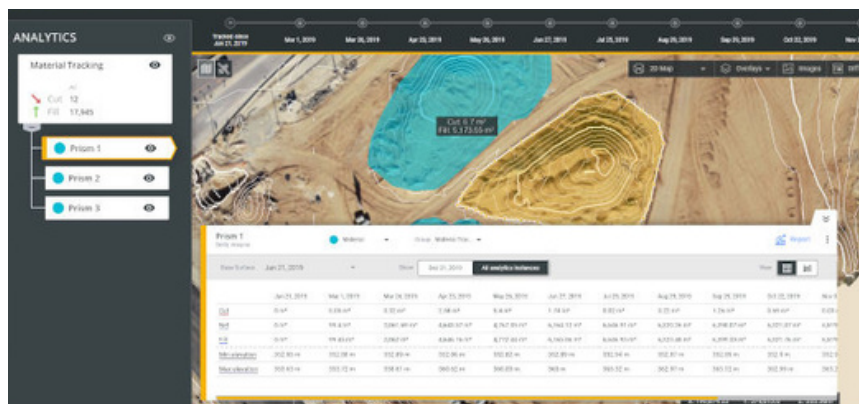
ANALYTICS

Material Tracking

Cut 12
Fill 17,945

Prism 1
Prism 2
Prism 3

Tracked since Jan 21, 2019
Mar 1, 2019
Mar 26, 2019
Apr 23, 2019
May 26, 2019
Jun 27, 2019
Jul 25, 2019
Aug 26, 2019
Sep 25, 2019
Oct 22, 2019

2D Map
Overlays
Images

Cut: 6.7 m³
Fill: 5,173.55 m³

Prism 1

Report

Base Surface Jan 21, 2019

Show
All analytics instances

| | Jan 21, 2019 | Mar 1, 2019 | Mar 26, 2019 | Apr 23, 2019 | May 26, 2019 | Jun 27, 2019 | Jul 25, 2019 | Aug 26, 2019 | Sep 25, 2019 | Oct 22, 2019 |
|---|---|---|---|---|---|---|---|---|---|---|
| Cut | 0 m³ | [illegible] | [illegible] | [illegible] | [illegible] | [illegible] | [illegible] | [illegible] | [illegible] | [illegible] |
| Net | 0 m³ | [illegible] | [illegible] | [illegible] | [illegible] | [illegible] | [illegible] | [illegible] | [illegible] | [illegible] |
| Fill | 0 m³ | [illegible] | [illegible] | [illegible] | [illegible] | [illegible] | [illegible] | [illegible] | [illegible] | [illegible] |
| Min elevation | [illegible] | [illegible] | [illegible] | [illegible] | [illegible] | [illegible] | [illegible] | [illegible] | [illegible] | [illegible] |
| Max elevation | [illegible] | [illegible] | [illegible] | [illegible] | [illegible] | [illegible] | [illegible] | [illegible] | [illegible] | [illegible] |